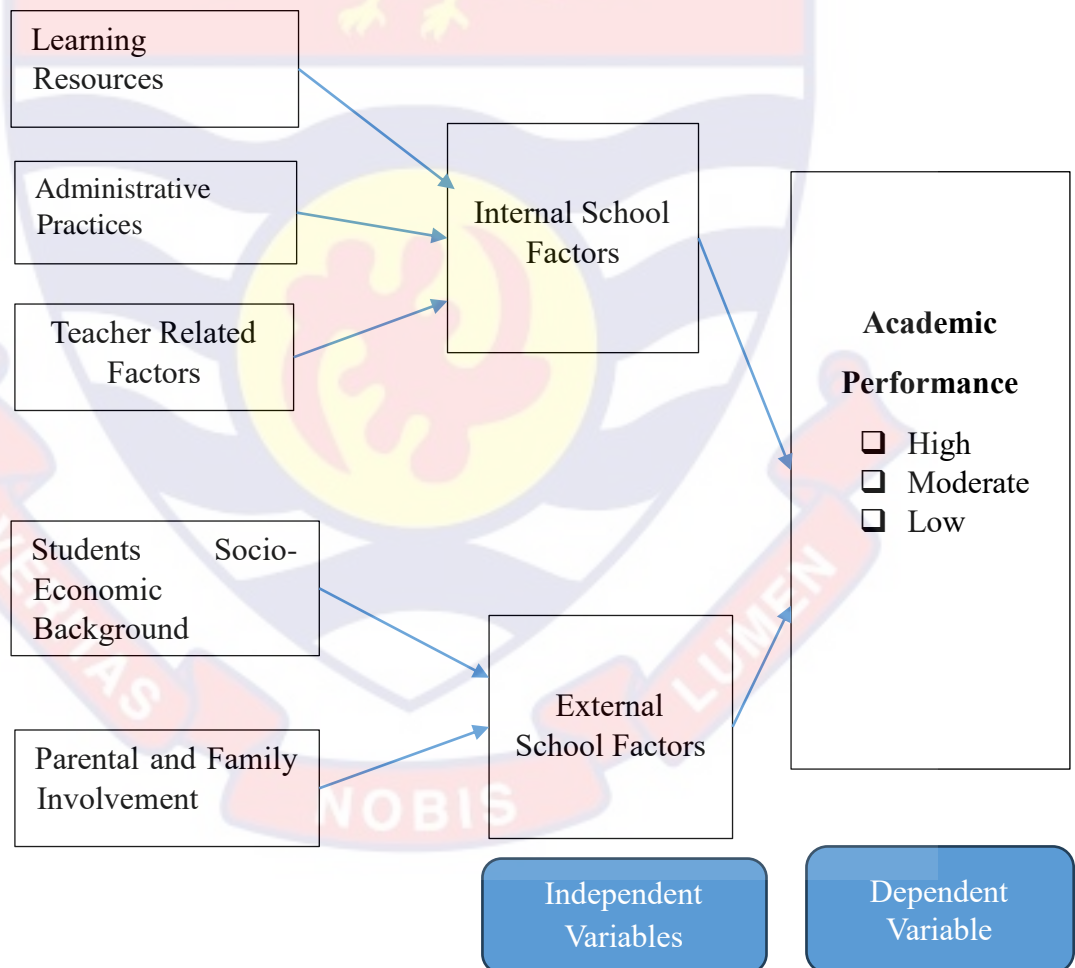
Learning Resources

Administrative Practices

Teacher Related Factors

Internal School Factors

Academic Performance

❑ High
❑ Moderate
❑ Low

Students Socio-Economic Background

Parental and Family Involvement

External School Factors

Independent Variables

Dependent Variable

VERITAS LUMEN NOBIS